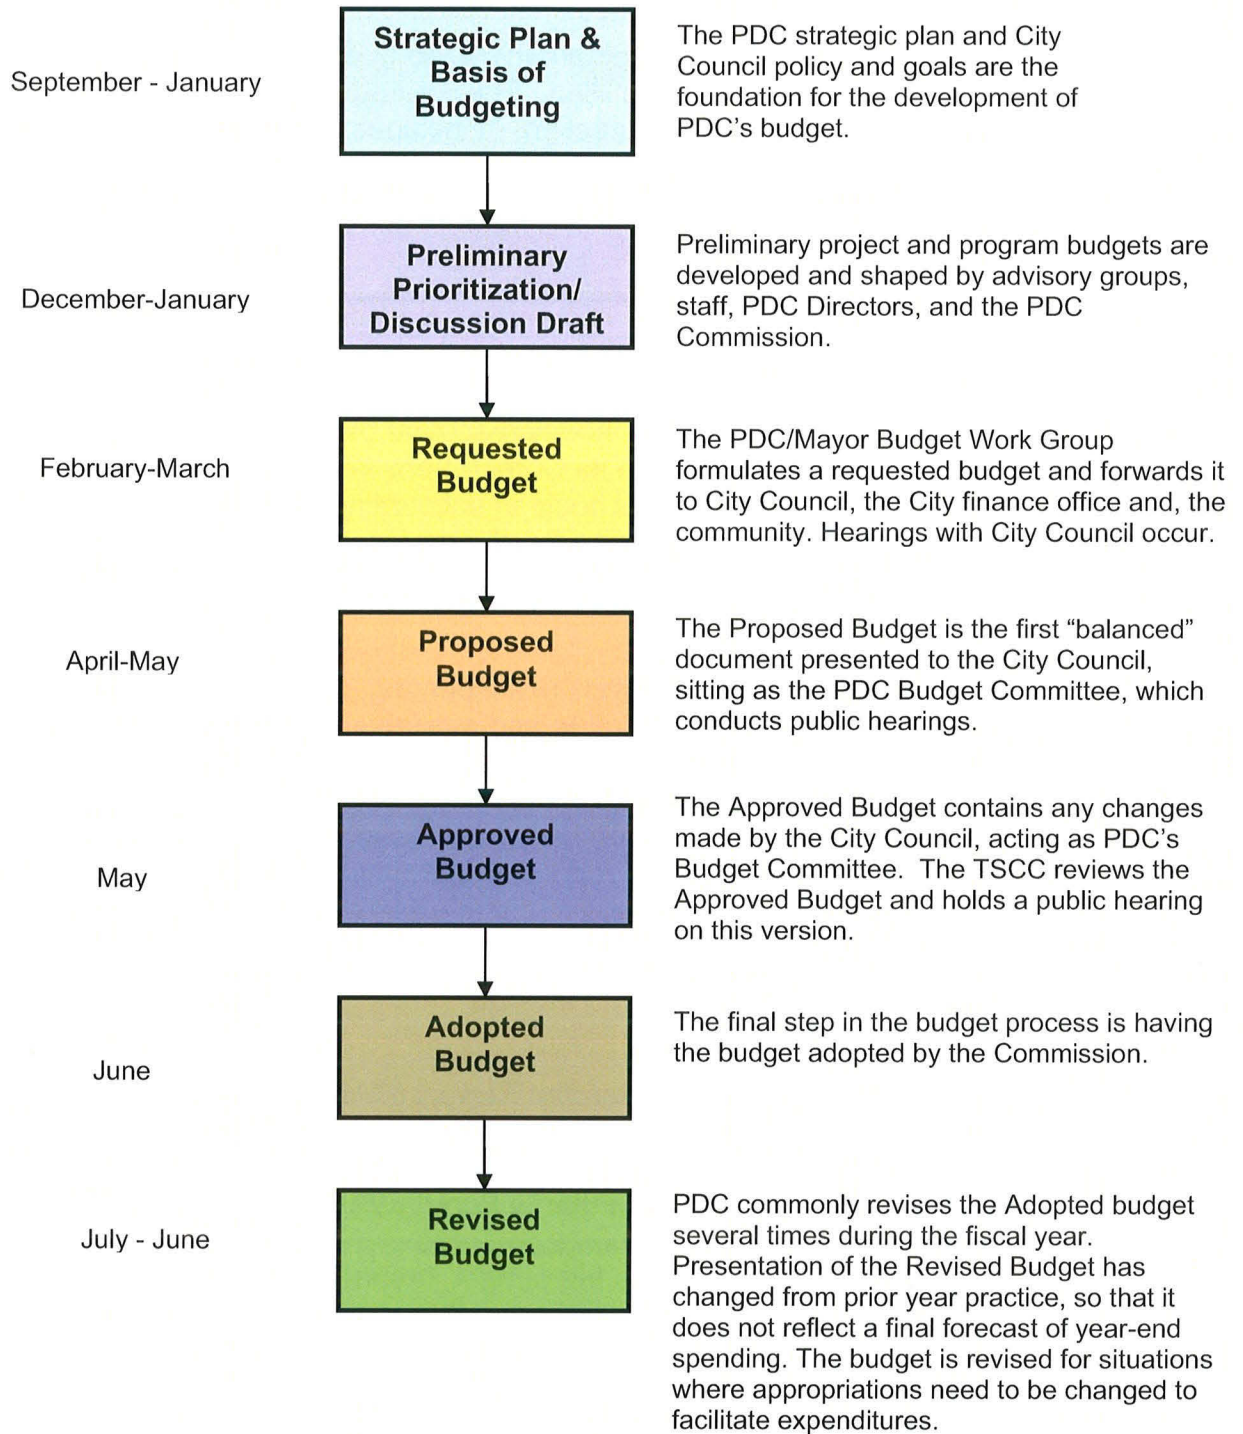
September - January

Strategic Plan & Basis of Budgeting

The PDC strategic plan and City Council policy and goals are the foundation for the development of PDC's budget.

December-January

Preliminary Prioritization/ Discussion Draft

Preliminary project and program budgets are developed and shaped by advisory groups, staff, PDC Directors, and the PDC Commission.

February-March

Requested Budget

The PDC/Mayor Budget Work Group formulates a requested budget and forwards it to City Council, the City finance office and, the community. Hearings with City Council occur.

April-May

Proposed Budget

The Proposed Budget is the first "balanced" document presented to the City Council, sitting as the PDC Budget Committee, which conducts public hearings.

May

Approved Budget

The Approved Budget contains any changes made by the City Council, acting as PDC's Budget Committee. The TSCC reviews the Approved Budget and holds a public hearing on this version.

June

Adopted Budget

The final step in the budget process is having the budget adopted by the Commission.

July - June

Revised Budget

PDC commonly revises the Adopted budget several times during the fiscal year. Presentation of the Revised Budget has changed from prior year practice, so that it does not reflect a final forecast of year-end spending. The budget is revised for situations where appropriations need to be changed to facilitate expenditures.